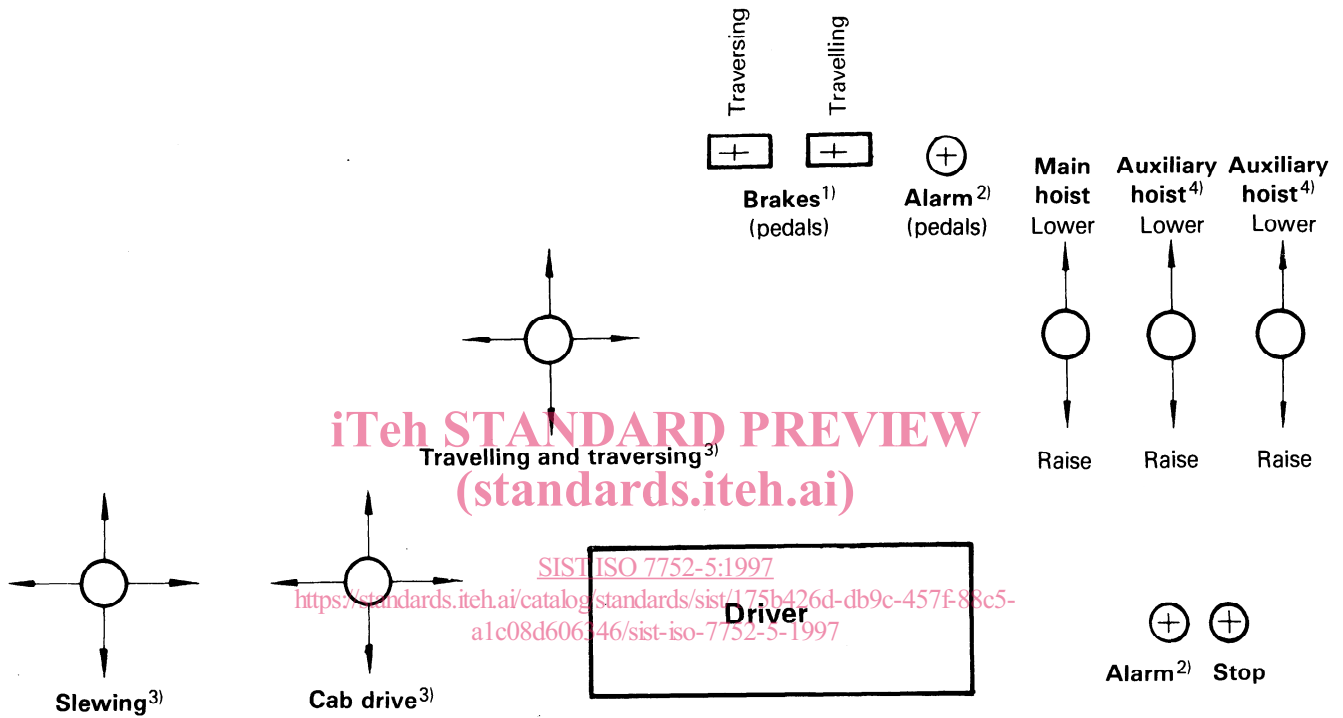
Traversing Travelling

Brakes$^{1)}$
(pedals)

Alarm$^{2)}$
(pedals)

Main hoist
Lower

Raise

Auxiliary hoist$^{4)}$
Lower

Raise

Auxiliary hoist$^{4)}$
Lower

Raise

iTeh STANDARD PREVIEW
(standards.iteh.ai)

Travelling and traversing$^{3)}$

SIST ISO 7752-5:1997
https://standards.iteh.ai/catalog/standards/sist/175b426d-db9c-457f-88c5-a1c08d606346/sist-iso-7752-5-1997

Driver

Slewing$^{3)}$

Cab drive$^{3)}$

Alarm$^{2)}$ Stop